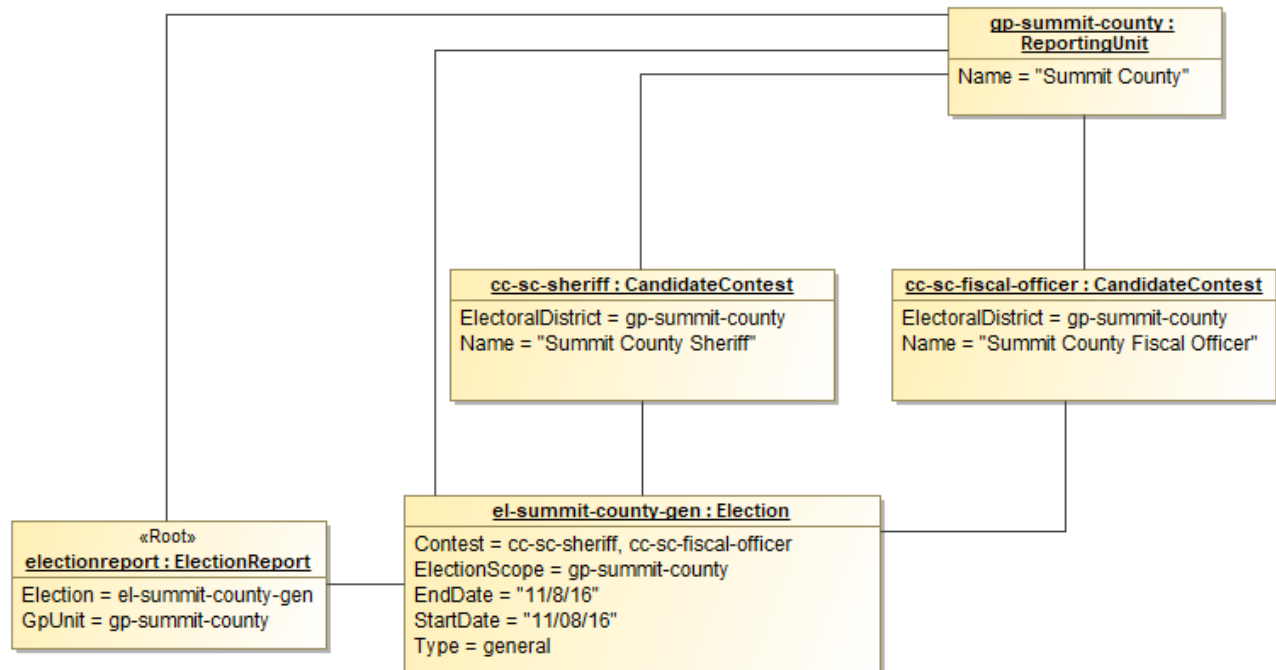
gp-summit-county : ReportingUnit

Name = "Summit County"

cc-sc-sheriff : CandidateContest

ElectoralDistrict = gp-summit-county
Name = "Summit County Sheriff"

cc-sc-fiscal-officer : CandidateContest

ElectoralDistrict = gp-summit-county
Name = "Summit County Fiscal Officer"

«Root»
electionreport : ElectionReport

Election = el-summit-county-gen
GpUnit = gp-summit-county

el-summit-county-gen : Election

Contest = cc-sc-sheriff, cc-sc-fiscal-officer
ElectionScope = gp-summit-county
EndDate = "11/8/16"
StartDate = "11/08/16"
Type = general